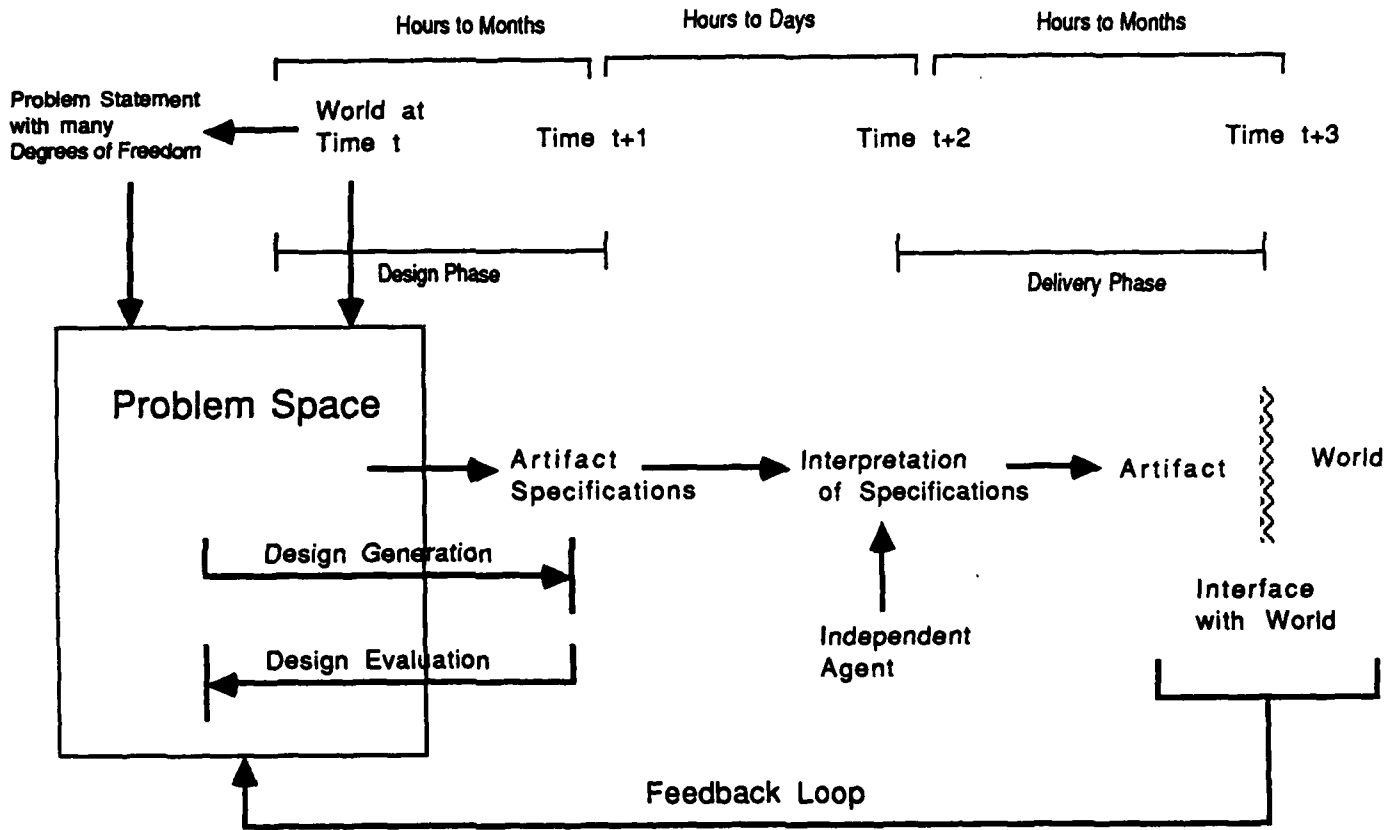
Hours to Months
Hours to Days
Hours to Months

Problem Statement with many Degrees of Freedom

World at Time t

Time t+1

Time t+2

Time t+3

Design Phase

Delivery Phase

Problem Space

Artifact Specifications

Interpretation of Specifications

Artifact

World

Design Generation

Design Evaluation

Independent Agent

Interface with World

Feedback Loop